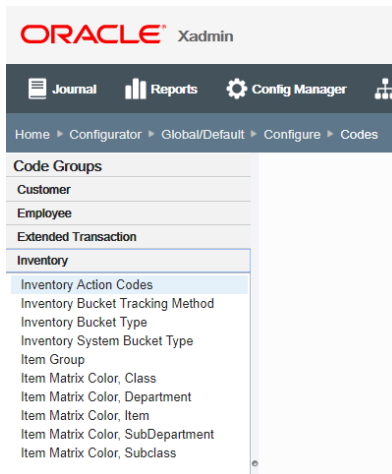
ORACLE® Xadmin

Journal Reports Config Manager

Home ▸ Configurator ▸ Global/Default ▸ Configure ▸ Codes

Code Groups

Customer

Employee

Extended Transaction

Inventory

Inventory Action Codes
Inventory Bucket Tracking Method
Inventory Bucket Type
Inventory System Bucket Type
Item Group
Item Matrix Color, Class
Item Matrix Color, Department
Item Matrix Color, Item
Item Matrix Color, SubDepartment
Item Matrix Color, Subclass